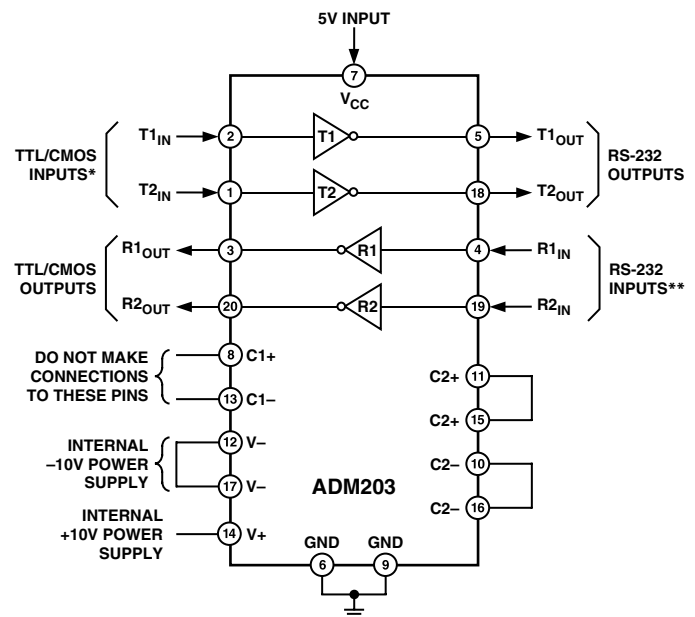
5V INPUT

7

$V_{CC}$

TTL/CMOS INPUTS*

$T1_{IN}$ 2 T1 5 $T1_{OUT}$

$T2_{IN}$ 1 T2 18 $T2_{OUT}$

RS-232 OUTPUTS

TTL/CMOS OUTPUTS

$R1_{OUT}$ 3 R1 4 $R1_{IN}$

$R2_{OUT}$ 20 R2 19 $R2_{IN}$

RS-232 INPUTS**

DO NOT MAKE CONNECTIONS TO THESE PINS

8 C1+

13 C1–

C2+ 11

C2+ 15

INTERNAL –10V POWER SUPPLY

12 V–

17 V–

ADM203

C2– 10

C2– 16

INTERNAL +10V POWER SUPPLY

14 V+

GND 6

GND 9